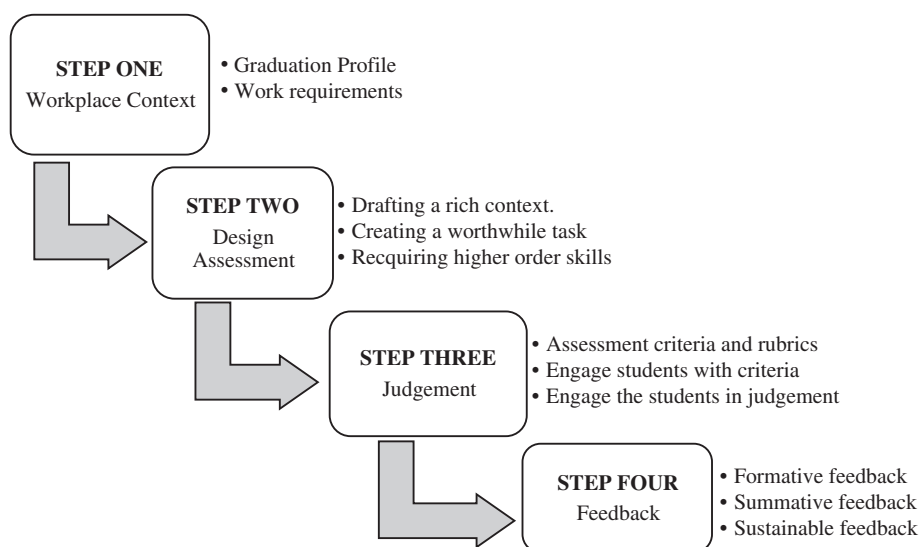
STEP ONE
Workplace Context

• Graduation Profile
• Work requirements

STEP TWO
Design Assessment

• Drafting a rich context.
• Creating a worthwhile task
• Recquiring higher order skills

STEP THREE
Judgement

• Assessment criteria and rubrics
• Engage students with criteria
• Engage the students in judgement

STEP FOUR
Feedback

• Formative feedback
• Summative feedback
• Sustainable feedback